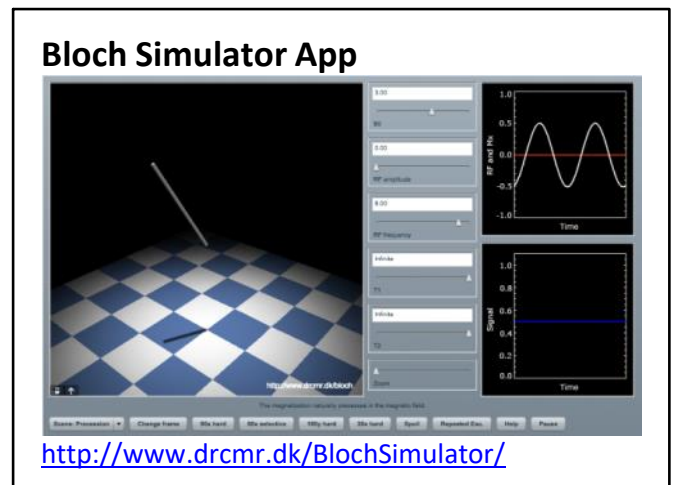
Bloch Simulator App

3.00

B0

0.00

RF amplitude

8.00

RF frequency

Infinite

T1

Infinite

T2

Zoom

http://www.drcmr.dk/bloch

1.0

0.5

0.0

-0.5

-1.0

RF and Mx

Time

1.0

0.8

0.6

0.4

0.2

0.0

Signal

Time

The magnetization naturally precesses in the magnetic field.

Scene: Precession

Change frame

90x hard

90x selective

180y hard

30x hard

Spoil

Repeated Exc.

Help

Pause

http://www.drcmr.dk/BlochSimulator/